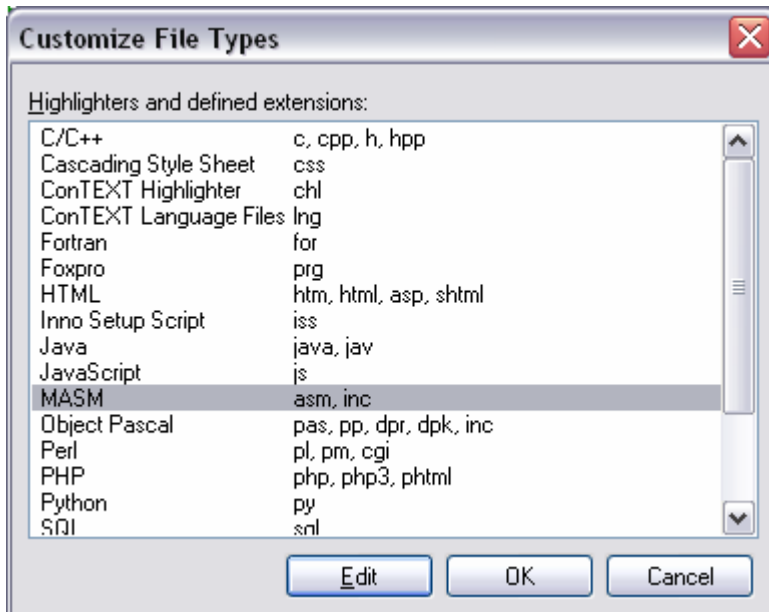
Customize File Types

Highlighters and defined extensions:

| | |
|---|---|
| C/C++ | c, cpp, h, hpp |
| Cascading Style Sheet | css |
| ConTEXT Highlighter | chl |
| ConTEXT Language Files | lng |
| Fortran | for |
| Foxpro | prg |
| HTML | htm, html, asp, shtml |
| Inno Setup Script | iss |
| Java | java, jav |
| JavaScript | js |
| MASM | asm, inc |
| Object Pascal | pas, pp, dpr, dpk, inc |
| Perl | pl, pm, cgi |
| PHP | php, php3, phtml |
| Python | py |
| SQL | sql |

Edit OK Cancel